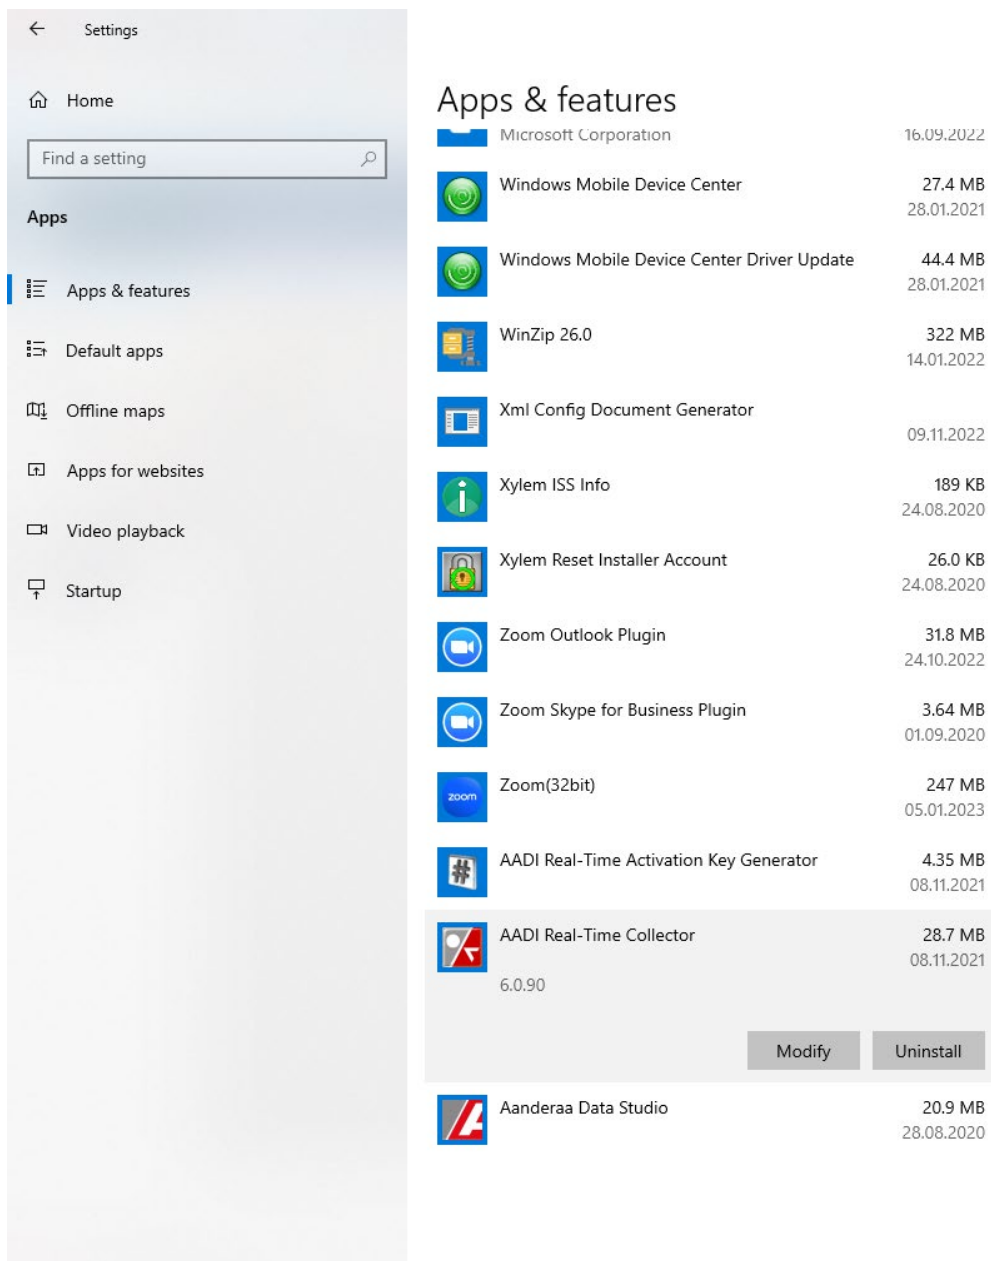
Settings

Home

Find a setting

Apps

Apps & features

Default apps

Offline maps

Apps for websites

Video playback

Startup

Apps & features

Microsoft Corporation 16.09.2022

Windows Mobile Device Center 27.4 MB 28.01.2021

Windows Mobile Device Center Driver Update 44.4 MB 28.01.2021

WinZip 26.0 322 MB 14.01.2022

Xml Config Document Generator 09.11.2022

Xylem ISS Info 189 KB 24.08.2020

Xylem Reset Installer Account 26.0 KB 24.08.2020

Zoom Outlook Plugin 31.8 MB 24.10.2022

Zoom Skype for Business Plugin 3.64 MB 01.09.2020

zoom

Zoom(32bit) 247 MB 05.01.2023

AADI Real-Time Activation Key Generator 4.35 MB 08.11.2021

AADI Real-Time Collector 28.7 MB 08.11.2021

6.0.90

Modify Uninstall

Aanderaa Data Studio 20.9 MB 28.08.2020